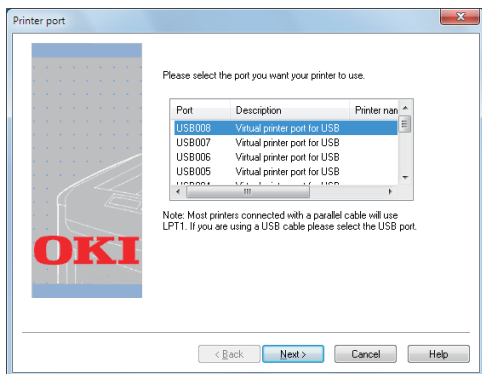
Printer port

Please select the port you want your printer to use.

| Port | Description | Printer nan |
|---|---|---|
| USB008 | Virtual printer port for USB | |
| USB007 | Virtual printer port for USB | |
| USB006 | Virtual printer port for USB | |
| USB005 | Virtual printer port for USB | |
| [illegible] | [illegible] | |

Note: Most printers connected with a parallel cable will use LPT1. If you are using a USB cable please select the USB port.

OKI

< Back
Next >
Cancel
Help